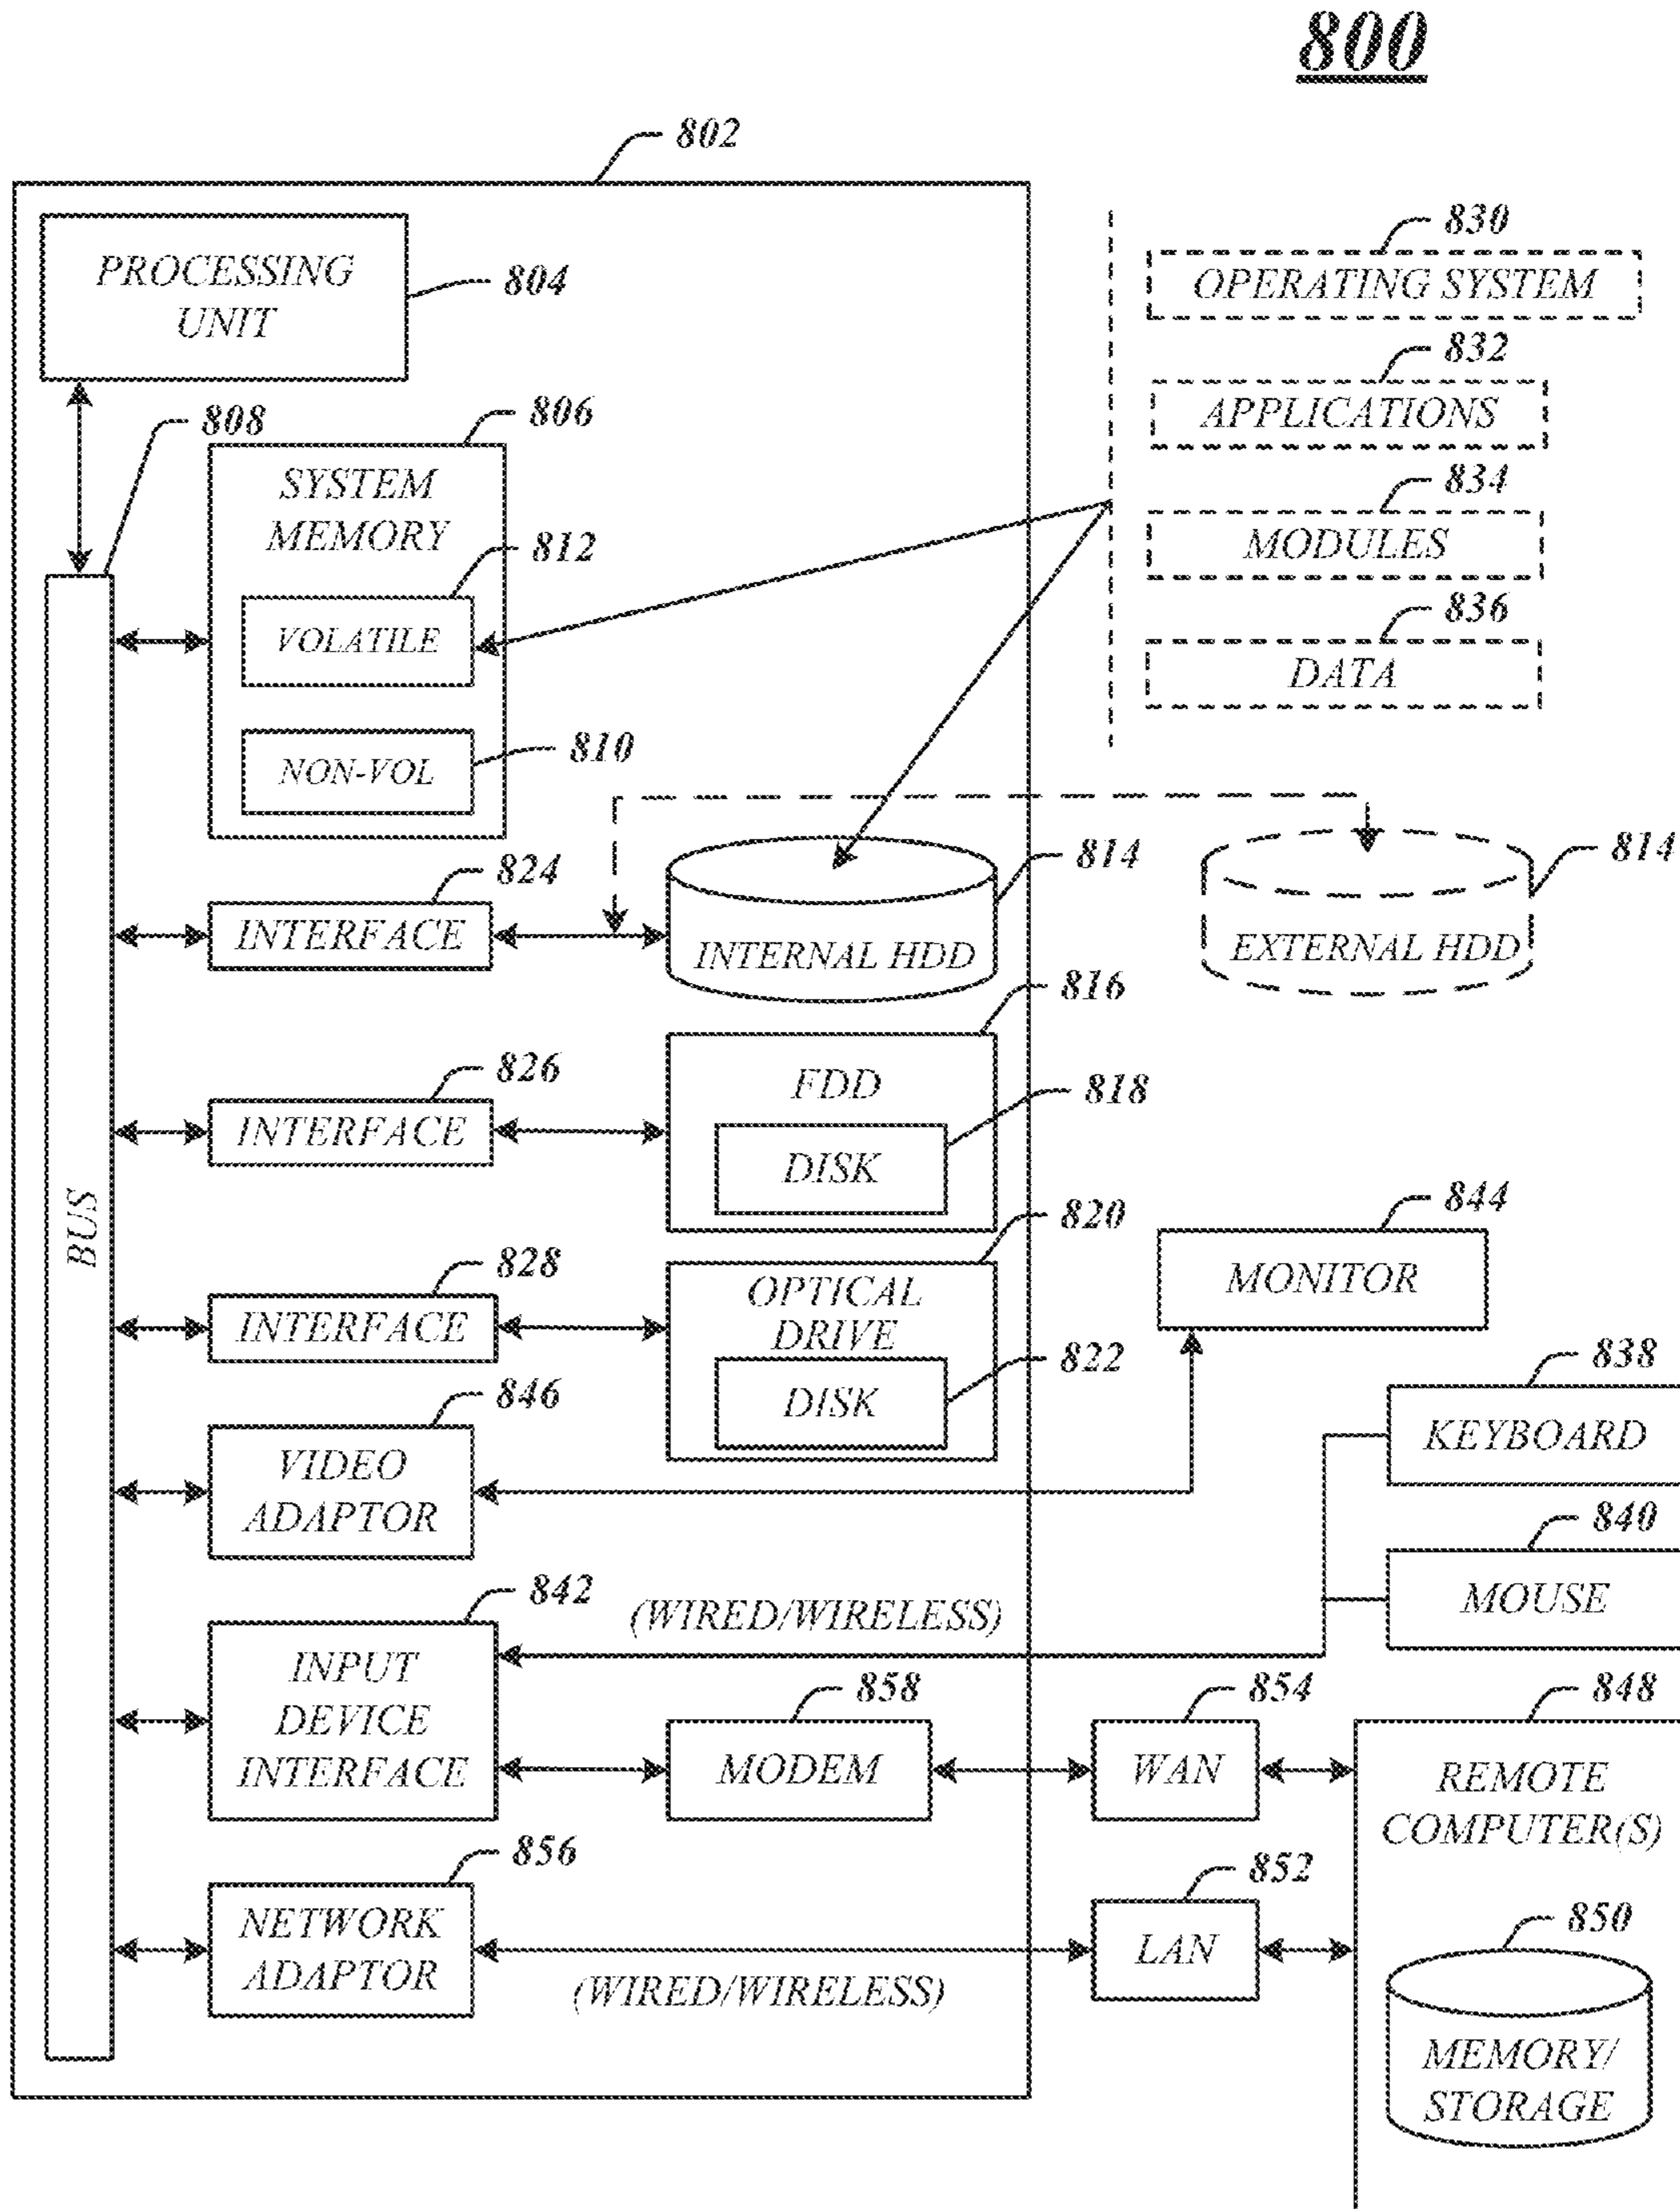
800

802

PROCESSING UNIT

804

808

806

SYSTEM MEMORY

812

VOLATILE

NON-VOL

810

BUS

830

OPERATING SYSTEM

832

APPLICATIONS

834

MODULES

836

DATA

824

INTERFACE

INTERNAL HDD

814

814

EXTERNAL HDD

816

826

INTERFACE

FDD

818

DISK

844

MONITOR

820

828

INTERFACE

OPTICAL DRIVE

822

DISK

838

KEYBOARD

846

VIDEO ADAPTOR

840

MOUSE

842

(WIRED/WIRELESS)

INPUT DEVICE INTERFACE

858

MODEM

854

WAN

848

REMOTE COMPUTER(S)

856

NETWORK ADAPTOR

852

LAN

850

(WIRED/WIRELESS)

MEMORY/ STORAGE